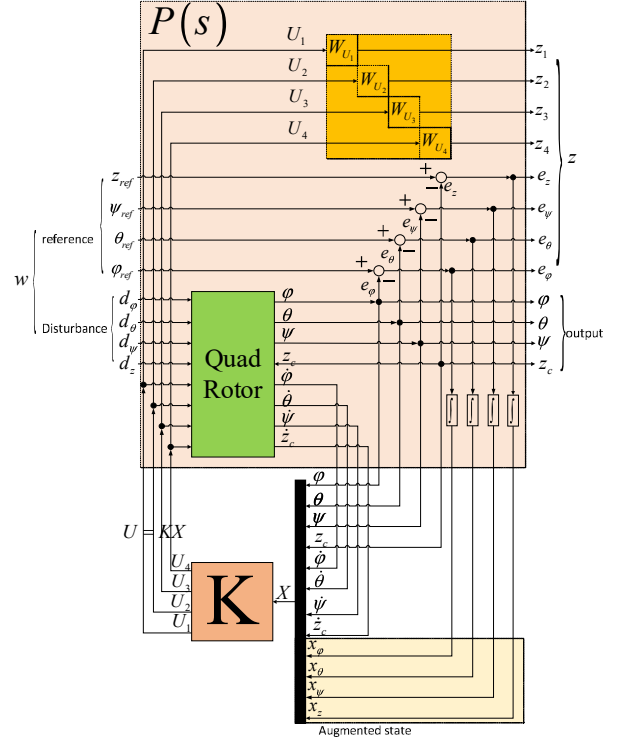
$P(s)$

$U_1$ $W_{U_1}$ $z_1$
$U_2$ $W_{U_2}$ $z_2$
$U_3$ $W_{U_3}$ $z_3$
$U_4$ $W_{U_4}$ $z_4$

$z$

$z_{ref}$ + − $e_z$ $e_z$
$\psi_{ref}$ + − $e_\psi$ $e_\psi$
reference $\theta_{ref}$ + − $e_\theta$ $e_\theta$
$\varphi_{ref}$ + − $e_\varphi$ $e_\varphi$

$w$

$d_\varphi$
$d_\theta$
Disturbance $d_\psi$
$d_z$

Quad Rotor

$\varphi$ $\varphi$
$\theta$ $\theta$
$\psi$ $\psi$ output
$z_c$ $z_c$
$\dot{\varphi}$
$\dot{\theta}$
$\dot{\psi}$
$\dot{z}_c$

$\int$ $\int$ $\int$ $\int$

$U = KX$

$U_4$
$U_3$
$U_2$
$U_1$

K

$X$

$\varphi$
$\theta$
$\psi$
$z_c$
$\dot{\varphi}$
$\dot{\theta}$
$\dot{\psi}$
$\dot{z}_c$
$x_\varphi$
$x_\theta$
$x_\psi$
$x_z$

Augmented state